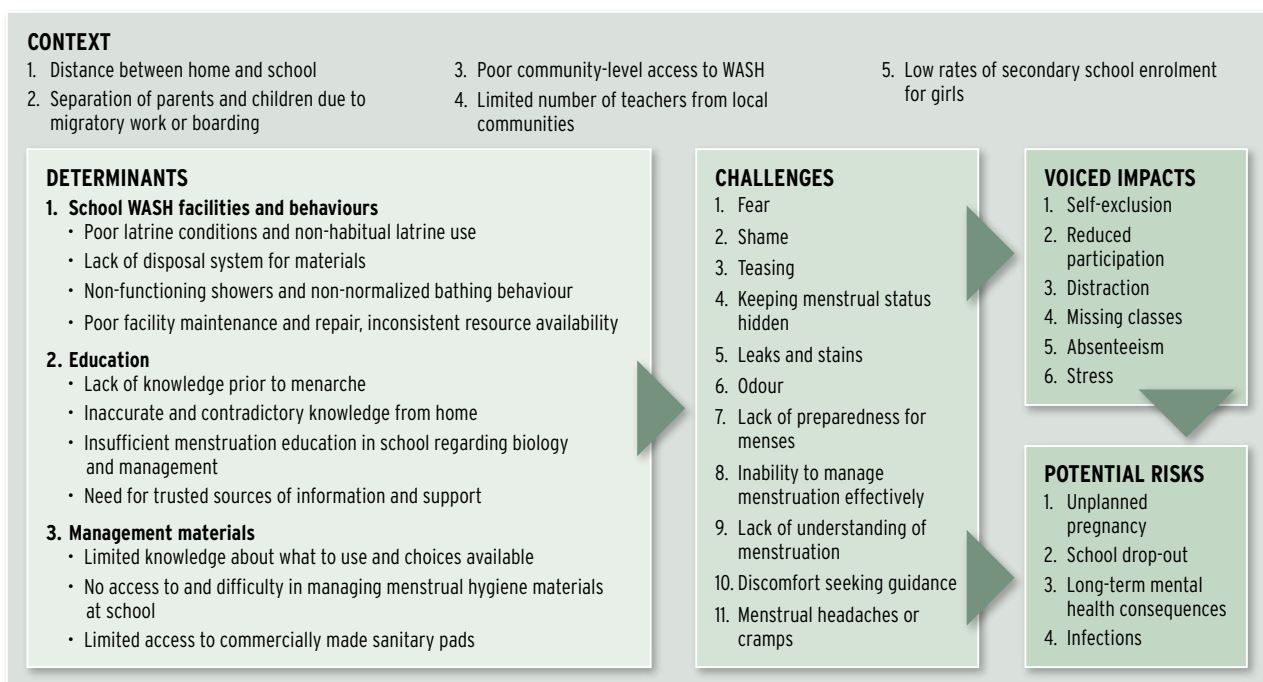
CONTEXT
1. Distance between home and school
2. Separation of parents and children due to migratory work or boarding
3. Poor community-level access to WASH
4. Limited number of teachers from local communities
5. Low rates of secondary school enrolment for girls

DETERMINANTS
1. School WASH facilities and behaviours
• Poor latrine conditions and non-habitual latrine use
• Lack of disposal system for materials
• Non-functioning showers and non-normalized bathing behaviour
• Poor facility maintenance and repair, inconsistent resource availability
2. Education
• Lack of knowledge prior to menarche
• Inaccurate and contradictory knowledge from home
• Insufficient menstruation education in school regarding biology and management
• Need for trusted sources of information and support
3. Management materials
• Limited knowledge about what to use and choices available
• No access to and difficulty in managing menstrual hygiene materials at school
• Limited access to commercially made sanitary pads

CHALLENGES
1. Fear
2. Shame
3. Teasing
4. Keeping menstrual status hidden
5. Leaks and stains
6. Odour
7. Lack of preparedness for menses
8. Inability to manage menstruation effectively
9. Lack of understanding of menstruation
10. Discomfort seeking guidance
11. Menstrual headaches or cramps

VOICED IMPACTS
1. Self-exclusion
2. Reduced participation
3. Distraction
4. Missing classes
5. Absenteeism
6. Stress

POTENTIAL RISKS
1. Unplanned pregnancy
2. School drop-out
3. Long-term mental health consequences
4. Infections